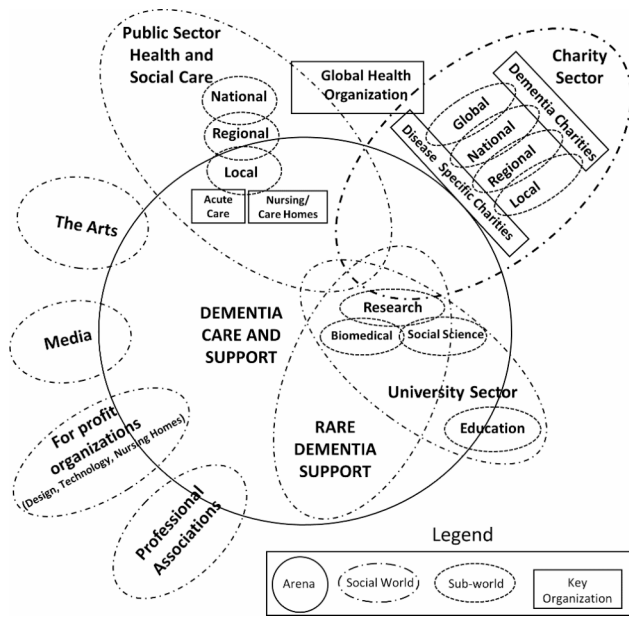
Public Sector Health and Social Care

National

Regional

Local

Acute Care

Nursing/ Care Homes

Global Health Organization

Charity Sector

Dementia Charities

Disease Specific Charities

Global

National

Regional

Local

The Arts

DEMENTIA CARE AND SUPPORT

Research

Biomedical

Social Science

Media

University Sector

For profit organizations (Design, Technology, Nursing Homes)

RARE DEMENTIA SUPPORT

Education

Professional Associations

Legend

Arena

Social World

Sub-world

Key Organization